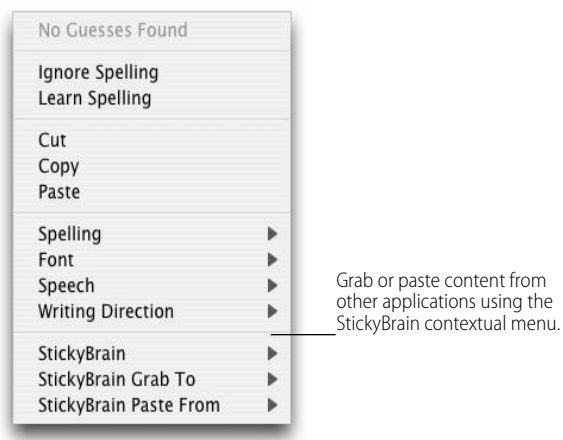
No Guesses Found

Ignore Spelling
Learn Spelling

Cut
Copy
Paste

Spelling
Font
Speech
Writing Direction

StickyBrain
StickyBrain Grab To
StickyBrain Paste From

Grab or paste content from other applications using the StickyBrain contextual menu.